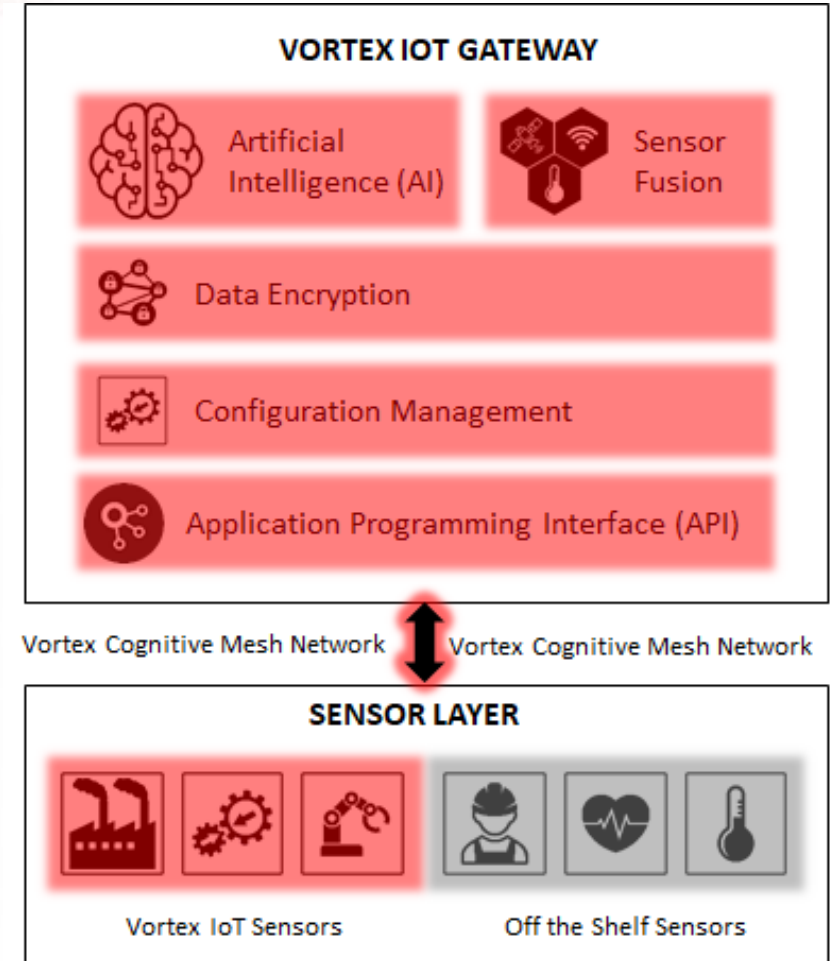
VORTEX IOT GATEWAY

Artificial Intelligence (AI)

Sensor Fusion

Data Encryption

Configuration Management

Application Programming Interface (API)

Vortex Cognitive Mesh Network

Vortex Cognitive Mesh Network

SENSOR LAYER

Vortex IoT Sensors

Off the Shelf Sensors